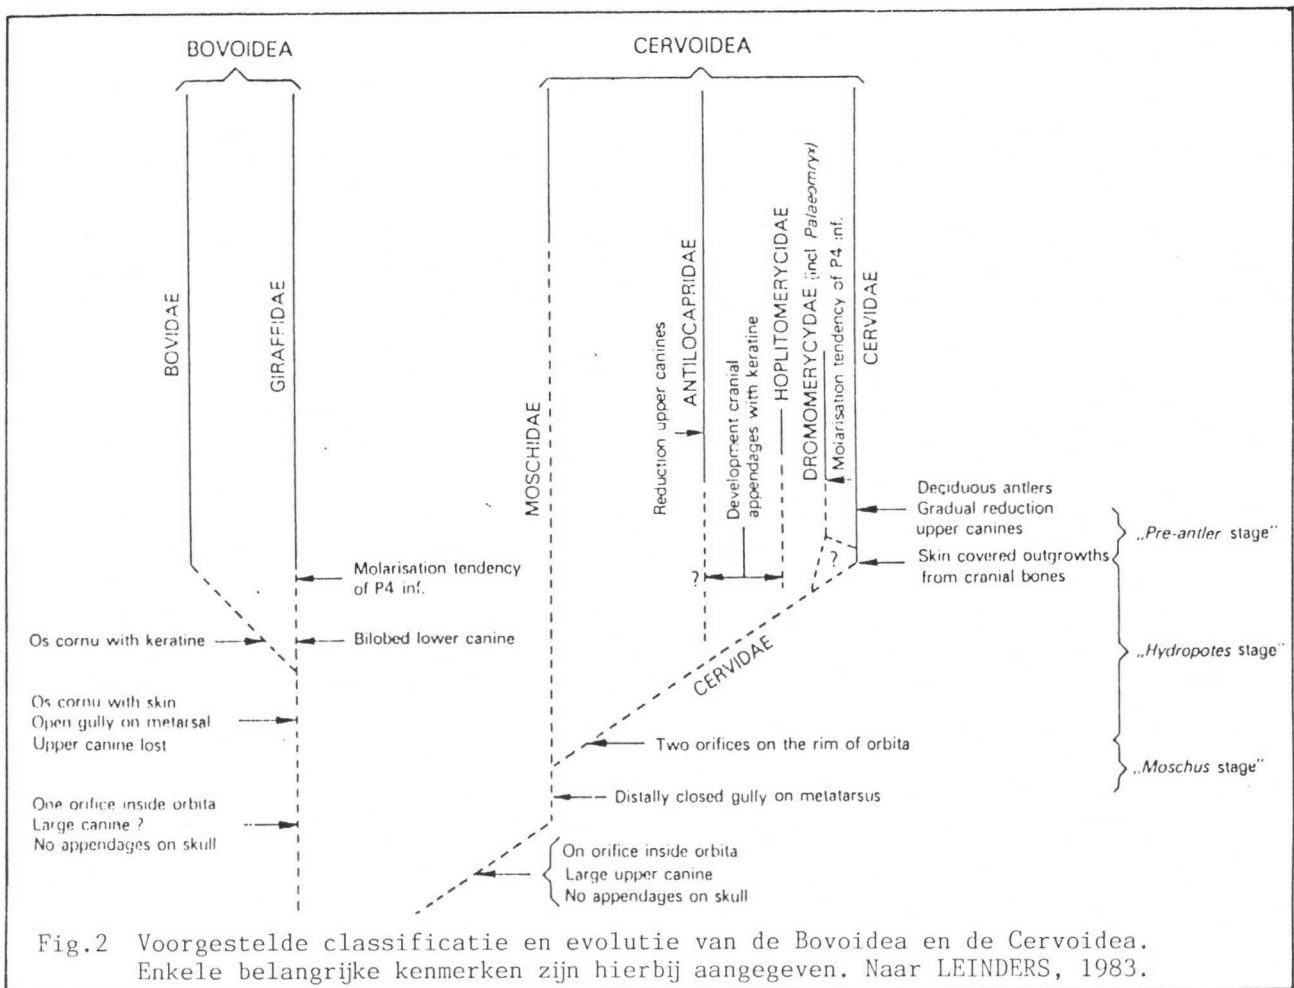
BOVOIDEA

CERVOIDEA

BOVIDAE

GIRAFFIDAE

MOSCHIDAE

Reduction upper canines

ANTILOCAPRIDAE

Development cranial appendages with keratine

HOPLITOMERYCIDAE

DROMOMERYCYDAE (incl Palaeomryx)

Molarisation tendency of P4 inf.

CERVIDAE

Deciduous antlers
Gradual reduction upper canines

Skin covered outgrowths from cranial bones

„Pre-antler stage"

„Hydropotes stage"

„Moschus stage"

?

?

Molarisation tendency of P4 inf.

Os cornu with keratine

Bilobed lower canine

CERVIDAE

Os cornu with skin
Open gully on metarsal
Upper canine lost

Two orifices on the rim of orbita

One orifice inside orbita
Large canine ?
No appendages on skull

Distally closed gully on metatarsus

On orifice inside orbita
Large upper canine
No appendages on skull

Fig.2 Voorgestelde classificatie en evolutie van de Bovoidea en de Cervoidea. Enkele belangrijke kenmerken zijn hierbij aangegeven. Naar LEINDERS, 1983.